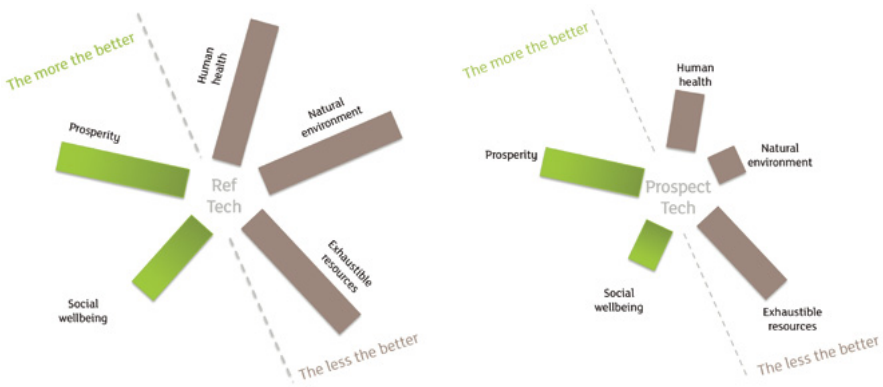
The more the better

Human health

Natural environment

Prosperity

Ref Tech

Exhaustible resources

Social wellbeing

The less the better

The more the better

Human health

Natural environment

Prosperity

Prospect Tech

Social wellbeing

Exhaustible resources

The less the better